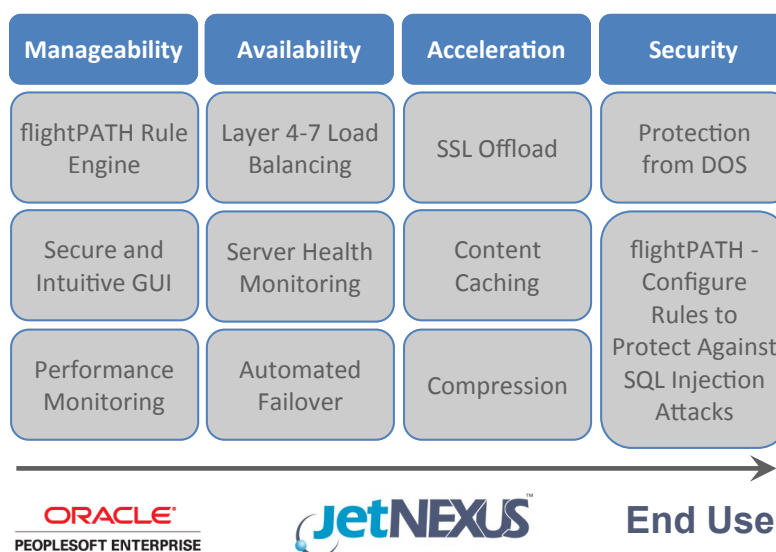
Manageability

flightPATH Rule Engine

Secure and Intuitive GUI

Performance Monitoring

Availability

Layer 4-7 Load Balancing

Server Health Monitoring

Automated Failover

Acceleration

SSL Offload

Content Caching

Compression

Security

Protection from DOS

flightPATH - Configure Rules to Protect Against SQL Injection Attacks

ORACLE®
PEOPLESOFT ENTERPRISE

JetNEXUS™

End Use